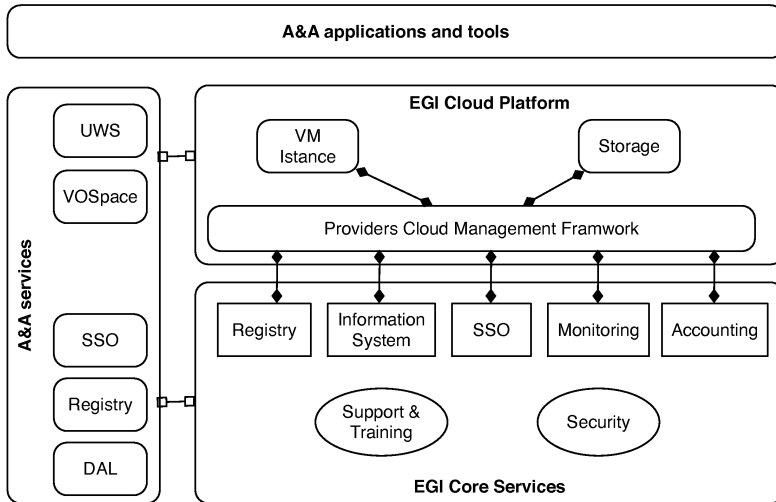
A&A applications and tools

A&A services

UWS

VOSpace

SSO

Registry

DAL

EGI Cloud Platform

VM Istance

Storage

Providers Cloud Management Framwork

Registry

Information System

SSO

Monitoring

Accounting

Support & Training

Security

EGI Core Services